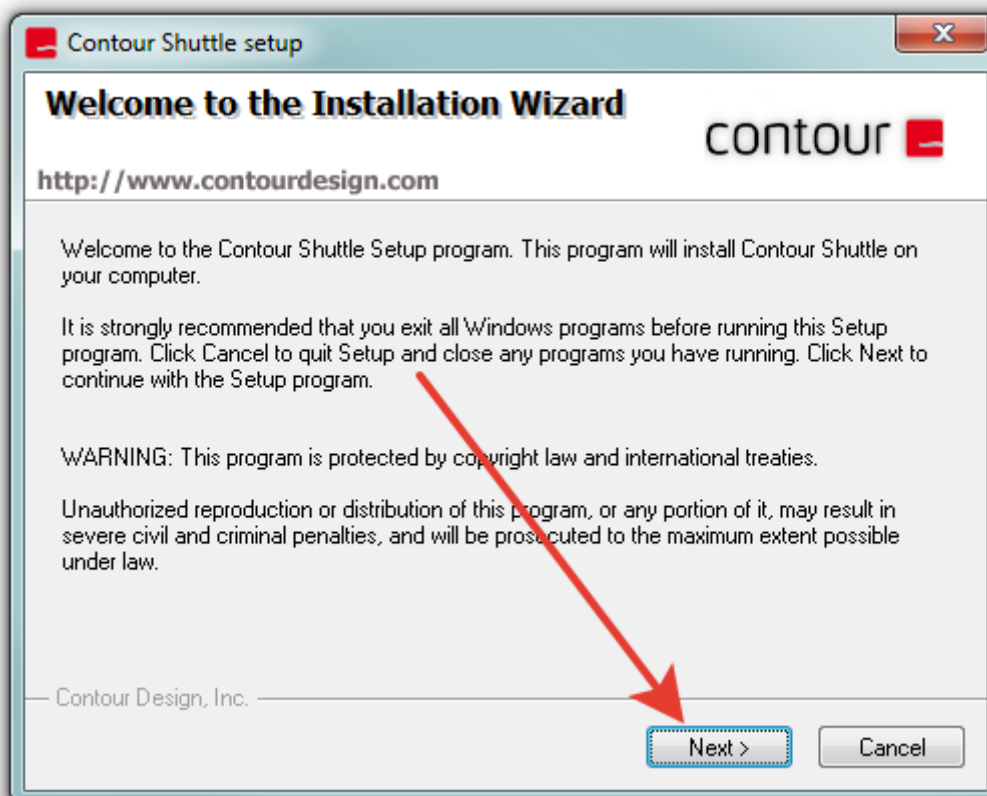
Contour Shuttle setup

Welcome to the Installation Wizard

contour

http://www.contourdesign.com

Welcome to the Contour Shuttle Setup program. This program will install Contour Shuttle on your computer.

It is strongly recommended that you exit all Windows programs before running this Setup program. Click Cancel to quit Setup and close any programs you have running. Click Next to continue with the Setup program.

WARNING: This program is protected by copyright law and international treaties.

Unauthorized reproduction or distribution of this program, or any portion of it, may result in severe civil and criminal penalties, and will be prosecuted to the maximum extent possible under law.

Contour Design, Inc.

Next >

Cancel